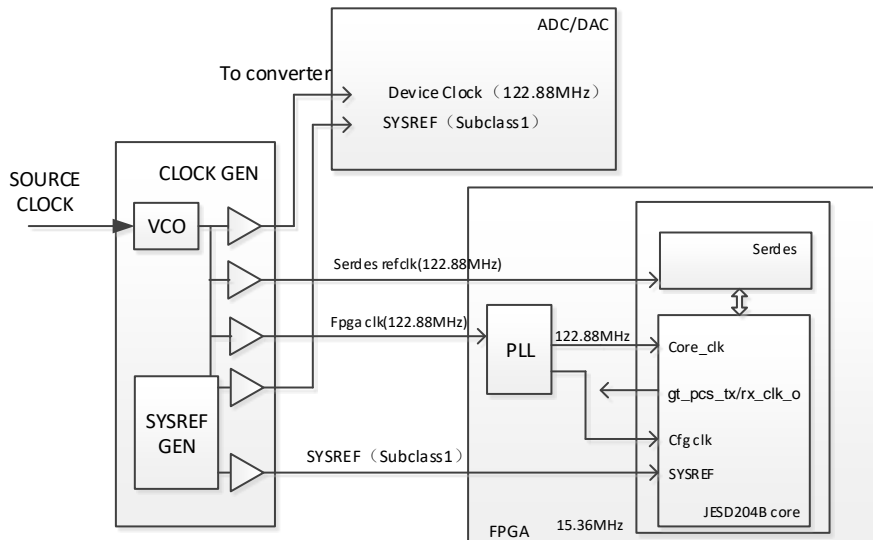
ADC/DAC

To converter

Device Clock（122.88MHz）

SYSREF（Subclass1）

SOURCE CLOCK

CLOCK GEN

VCO

Serdes refclk(122.88MHz)

Fpga clk(122.88MHz)

SYSREF GEN

SYSREF（Subclass1）

Serdes

PLL

122.88MHz

Core_clk

gt_pcs_tx/rx_clk_o

Cfg clk

SYSREF

FPGA

15.36MHz

JESD204B core